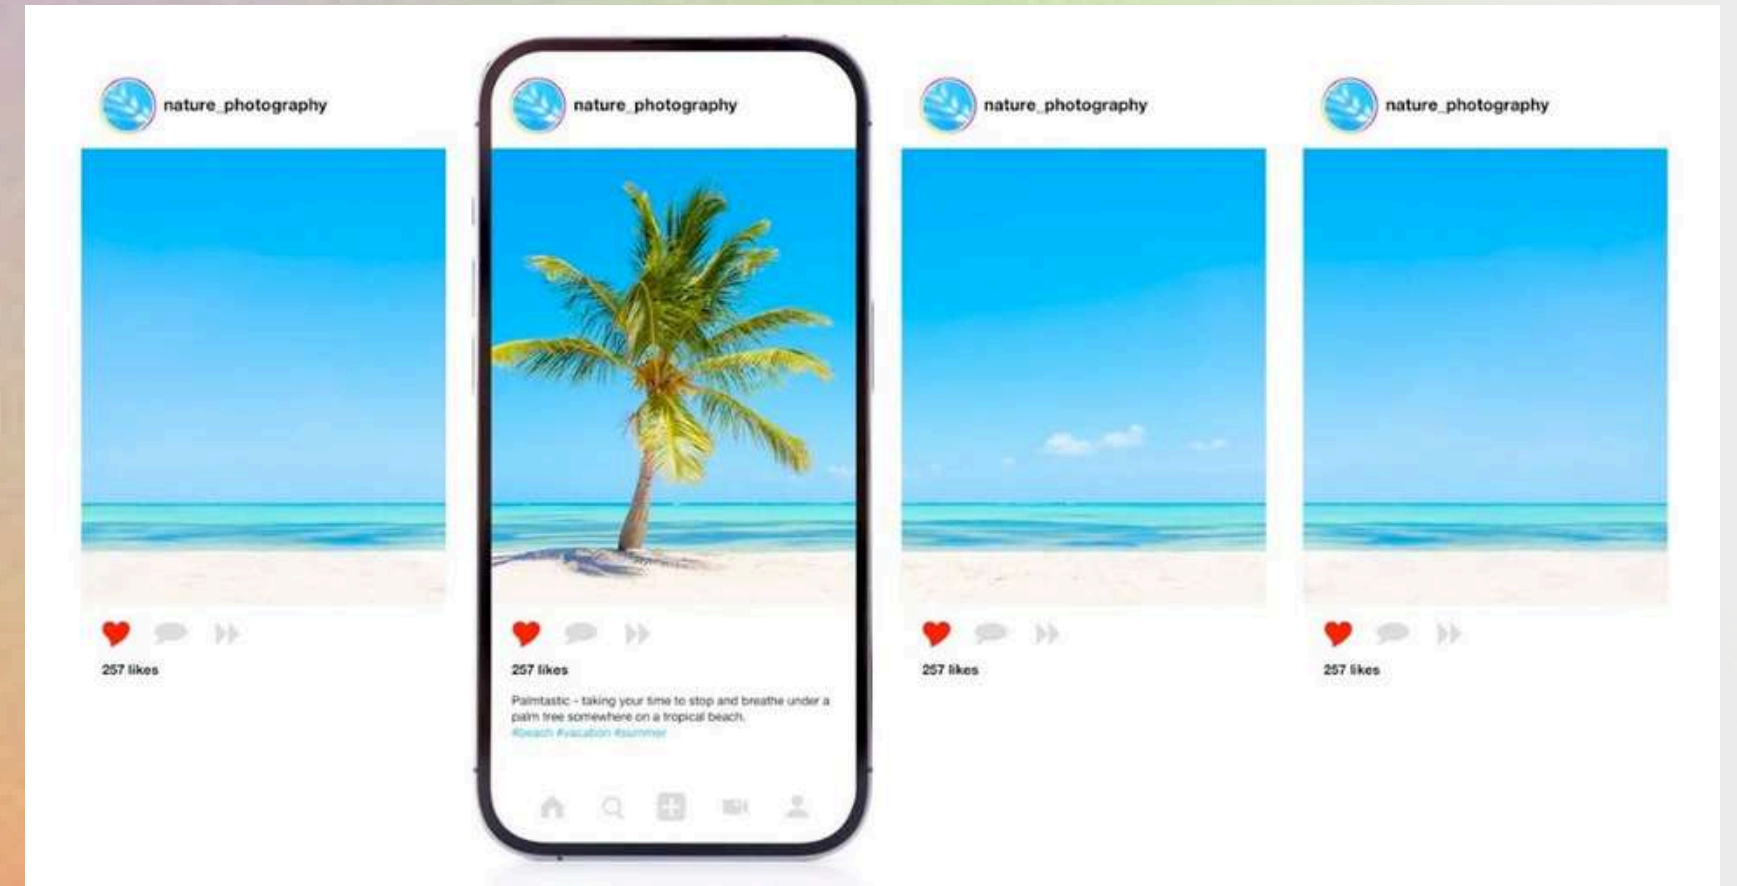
nature_photography

257 likes

nature_photography

257 likes

Palmtastic - taking your time to stop and breathe under a palm tree somewhere on a tropical beach. #beach #vacation #summer

nature_photography

257 likes

nature_photography

257 likes